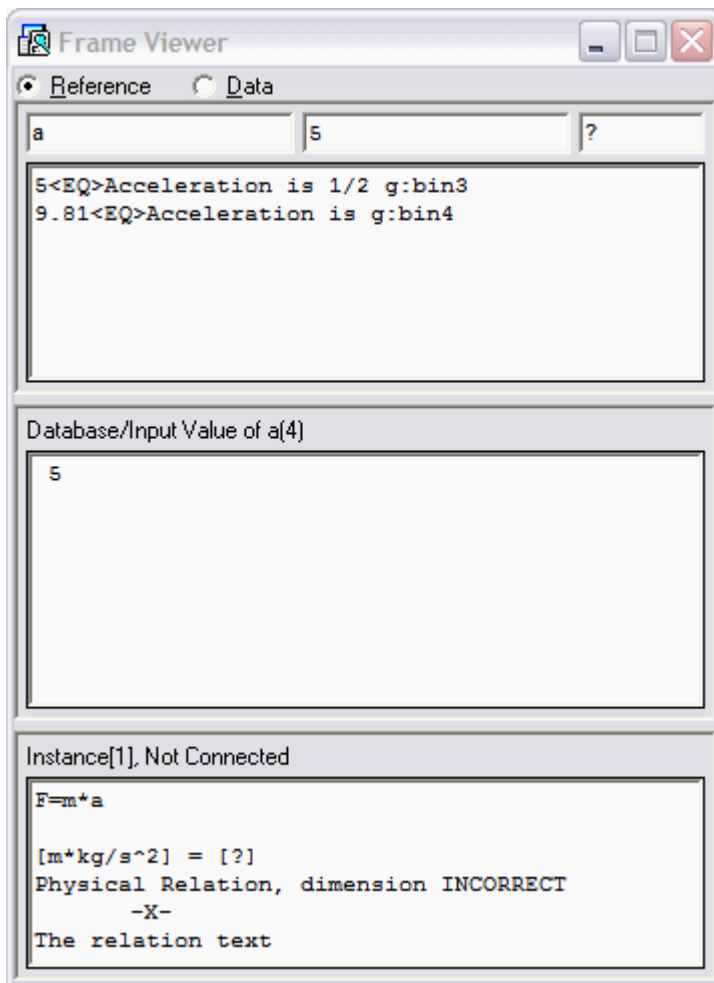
Frame Viewer

Reference  Data

a | 5 | ?

5<EQ>Acceleration is 1/2 g:bin3
9.81<EQ>Acceleration is g:bin4

Database/Input Value of a(4)

5

Instance[1], Not Connected

F=m*a

[m*kg/s^2] = [?]
Physical Relation, dimension INCORRECT
-X-
The relation text